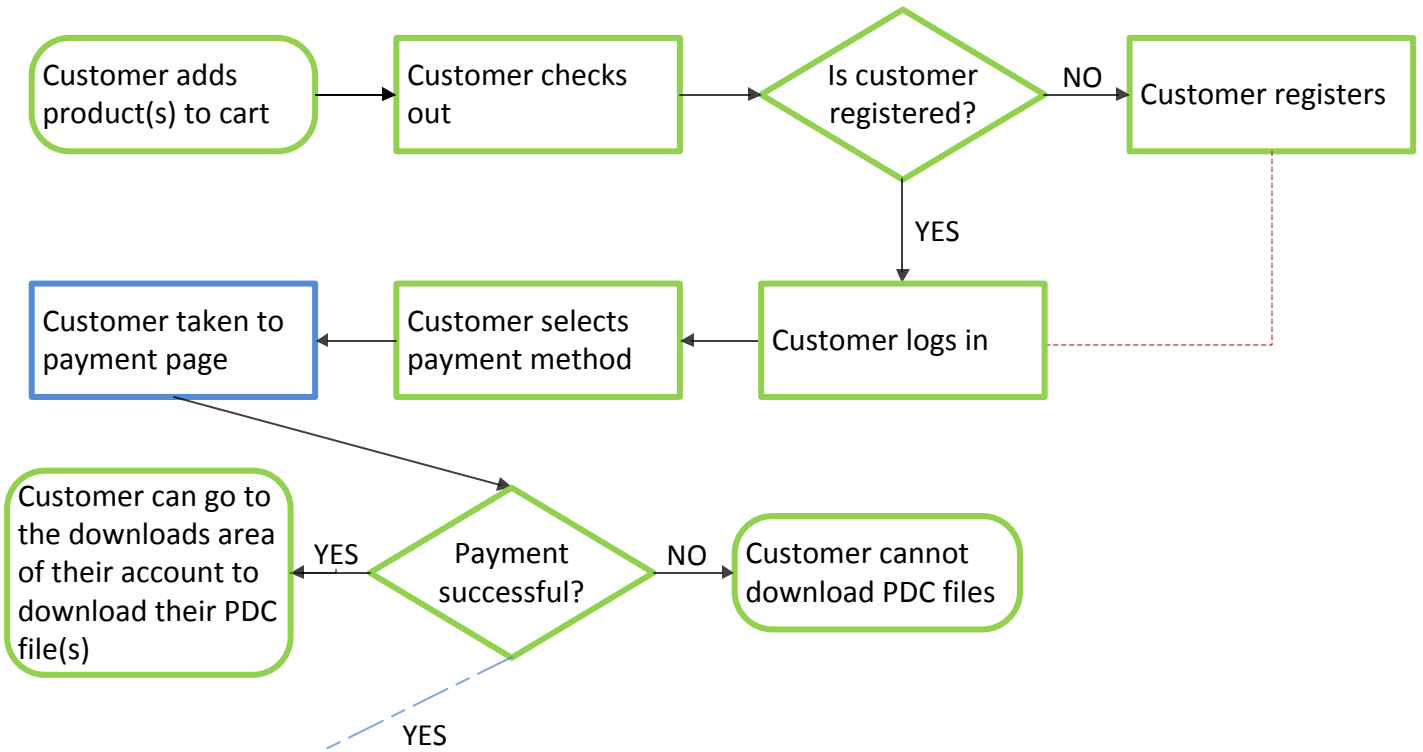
Customer adds product(s) to cart

Customer checks out

Is customer registered?

NO

Customer registers

YES

Customer taken to payment page

Customer selects payment method

Customer logs in

Customer can go to the downloads area of their account to download their PDC file(s)

YES

Payment successful?

NO

Customer cannot download PDC files

YES